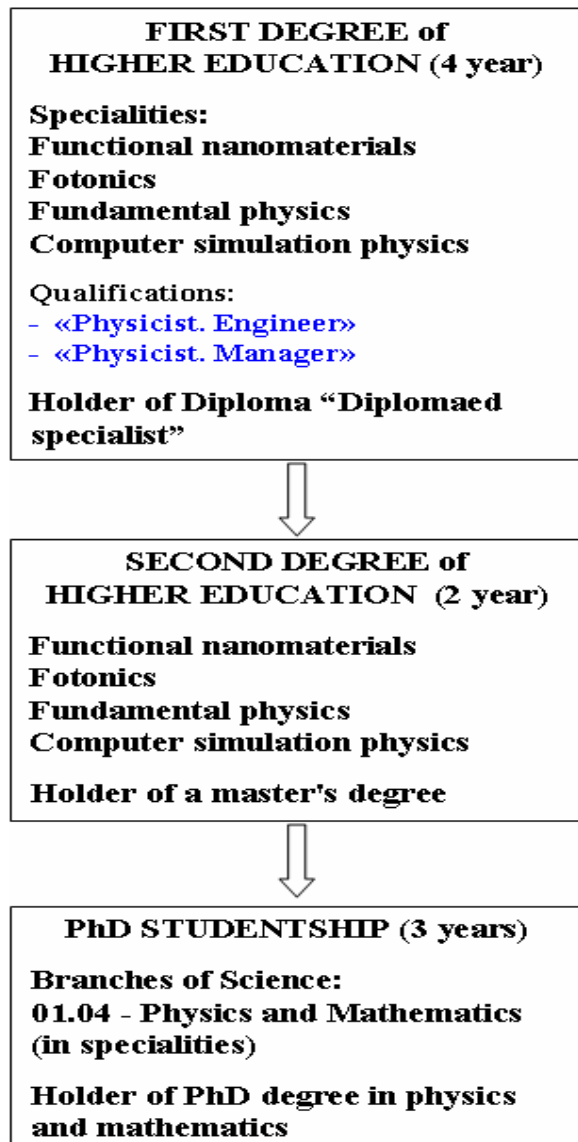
FIRST DEGREE of HIGHER EDUCATION (4 year)

Specialities:
Functional nanomaterials
Fotonics
Fundamental physics
Computer simulation physics

Qualifications:
- «Physicist. Engineer»
- «Physicist. Manager»

Holder of Diploma “Diplomaed specialist”

SECOND DEGREE of HIGHER EDUCATION (2 year)

Functional nanomaterials
Fotonics
Fundamental physics
Computer simulation physics

Holder of a master's degree

PhD STUDENTSHIP (3 years)

Branches of Science:
01.04 - Physics and Mathematics (in specialities)

Holder of PhD degree in physics and mathematics